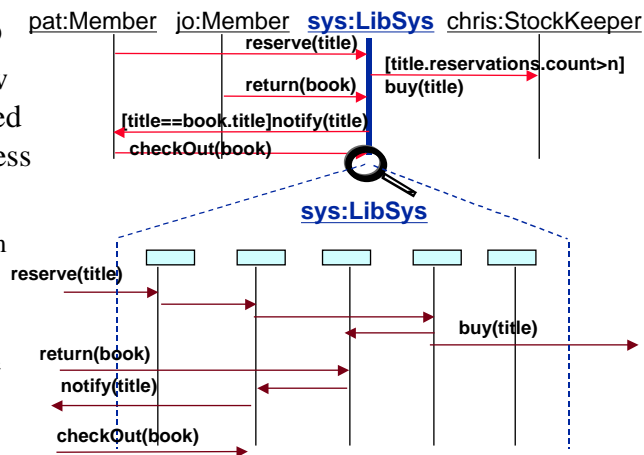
pat:Member jo:Member sys:LibSys chris:StockKeeper

reserve(title)

[title.reservations.count>n] buy(title)

return(book)

[title==book.title]notify(title)

checkOut(book)

sys:LibSys

reserve(title)

buy(title)

return(book)

notify(title)

checkOut(book)